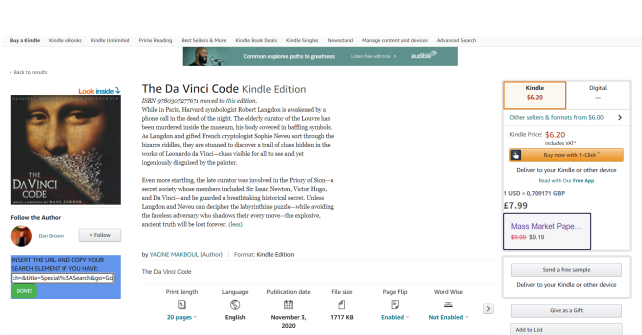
Buy a Kindle Kindle eBooks Kindle Unlimited Prime Reading Best Sellers & More Kindle Book Deals Free Reading Apps Kindle Singles Newsstand Manage content and devices Advanced Search

Common explores paths to greatness Listen free with trial audible

‹ Back to results

Look inside

THE DA VINCI CODE

Follow the Author

Dan Brown + Follow

INSERT THE URL AND COPY YOUR SEARCH ELEMENT IF YOU HAVE

ch=&title=Special%3ASearch&go=Go

DONE!

The Da Vinci Code Kindle Edition

ISBN 9780307277671 moved to this edition.

While in Paris, Harvard symbologist Robert Langdon is awakened by a phone call in the dead of the night. The elderly curator of the Louvre has been murdered inside the museum, his body covered in baffling symbols. As Langdon and gifted French cryptologist Sophie Neveu sort through the bizarre riddles, they are stunned to discover a trail of clues hidden in the works of Leonardo da Vinci—clues visible for all to see and yet ingeniously disguised by the painter.

Even more startling, the late curator was involved in the Priory of Sion—a secret society whose members included Sir Isaac Newton, Victor Hugo, and Da Vinci—and he guarded a breathtaking historical secret. Unless Langdon and Neveu can decipher the labyrinthine puzzle—while avoiding the faceless adversary who shadows their every move—the explosive, ancient truth will be lost forever. (less)

by YACINE MAKBOUL (Author) | Format: Kindle Edition

The Da Vinci Code

| Print length | Language | Publication date | File size | Page Flip | Word Wise |
|---|---|---|---|---|---|
| 20 pages | English | November 3, 2020 | 1717 KB | Enabled | Not Enabled |

Kindle $6.20

Digital —

Other sellers & formats from $6.00

Kindle Price: $6.20
includes VAT*

Buy now with 1-Click

Deliver to your Kindle or other device

Read with Our Free App

1 USD = 0,709171 GBP

£7.99

Mass Market Pape...
$9.90 $9.18

Send a free sample

Deliver to your Kindle or other device

Give as a Gift

Add to List